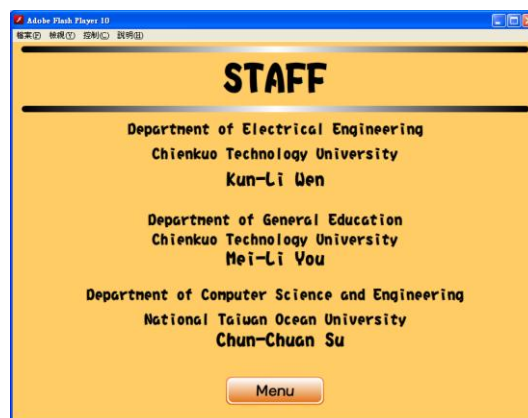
Adobe Flash Player 10

檔案(F) 檢視(V) 控制(C) 說明(H)

STAFF

Department of Electrical Engineering
Chienkuo Technology University
Kun-Li Wen

Department of General Education
Chienkuo Technology University
Mei-Li You

Department of Computer Science and Engineering
National Taiwan Ocean University
Chun-Chuan Su

Menu